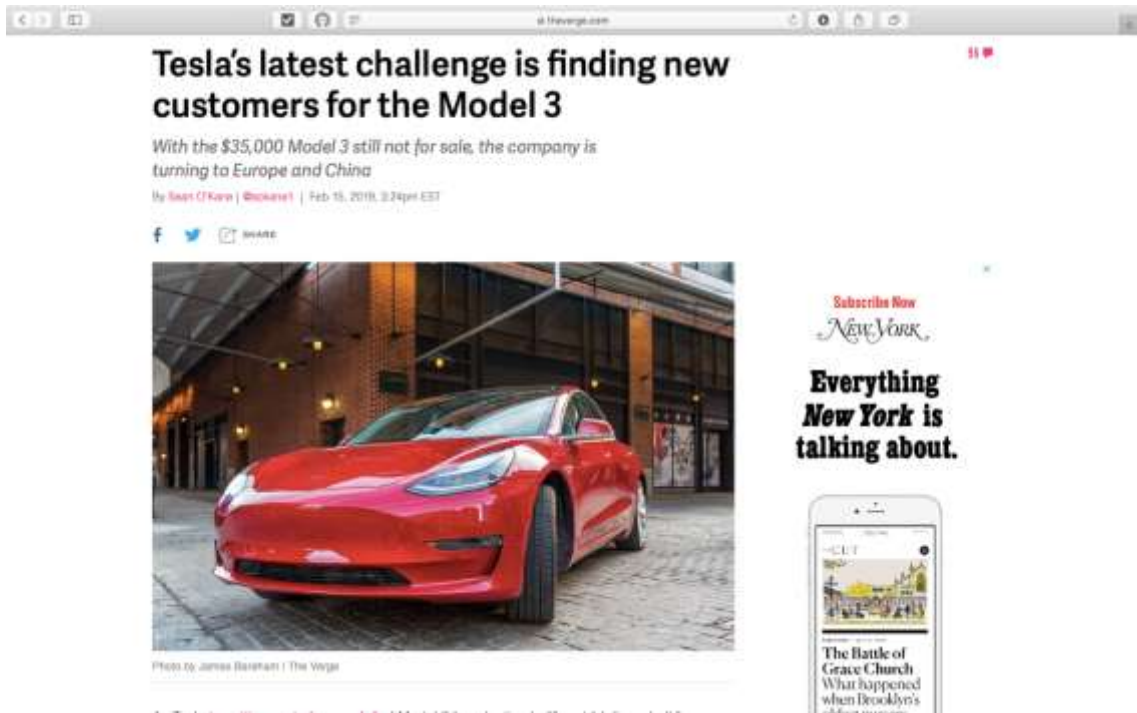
theverge.com

51

Tesla's latest challenge is finding new customers for the Model 3

With the $35,000 Model 3 still not for sale, the company is turning to Europe and China

By Sean O'Kane | @sokane1 | Feb 15, 2019, 3:24pm EST

SHARE

Photo by James Bareham / The Verge

Subscribe Now

New York

Everything New York is talking about.

THE CUT

The Battle of Grace Church
What happened when Brooklyn's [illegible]